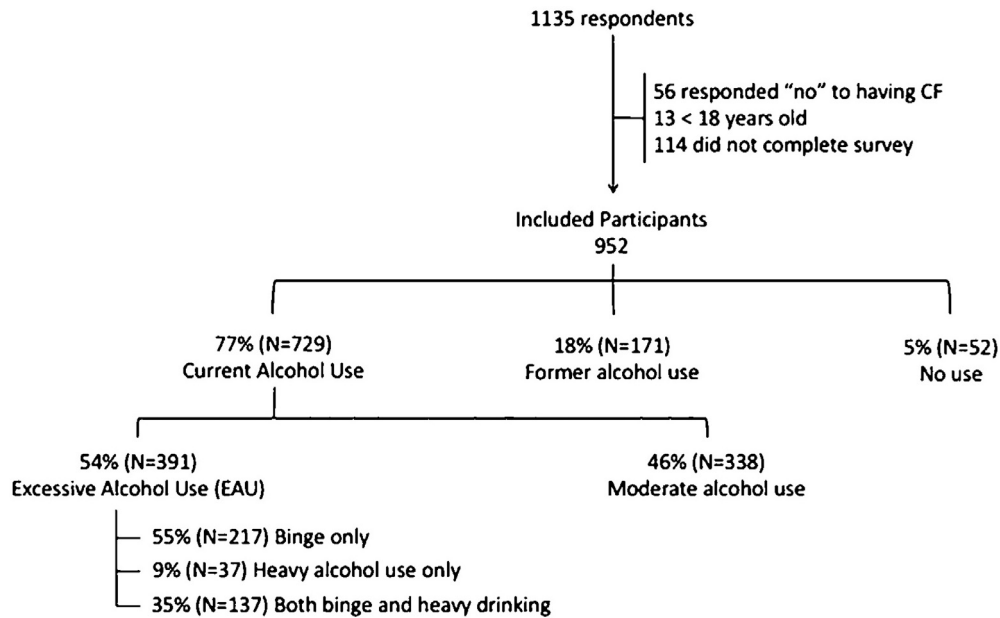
1135 respondents

56 responded “no” to having CF
13 < 18 years old
114 did not complete survey

Included Participants
952

77% (N=729)
Current Alcohol Use

18% (N=171)
Former alcohol use

5% (N=52)
No use

54% (N=391)
Excessive Alcohol Use (EAU)

46% (N=338)
Moderate alcohol use

55% (N=217) Binge only
9% (N=37) Heavy alcohol use only
35% (N=137) Both binge and heavy drinking